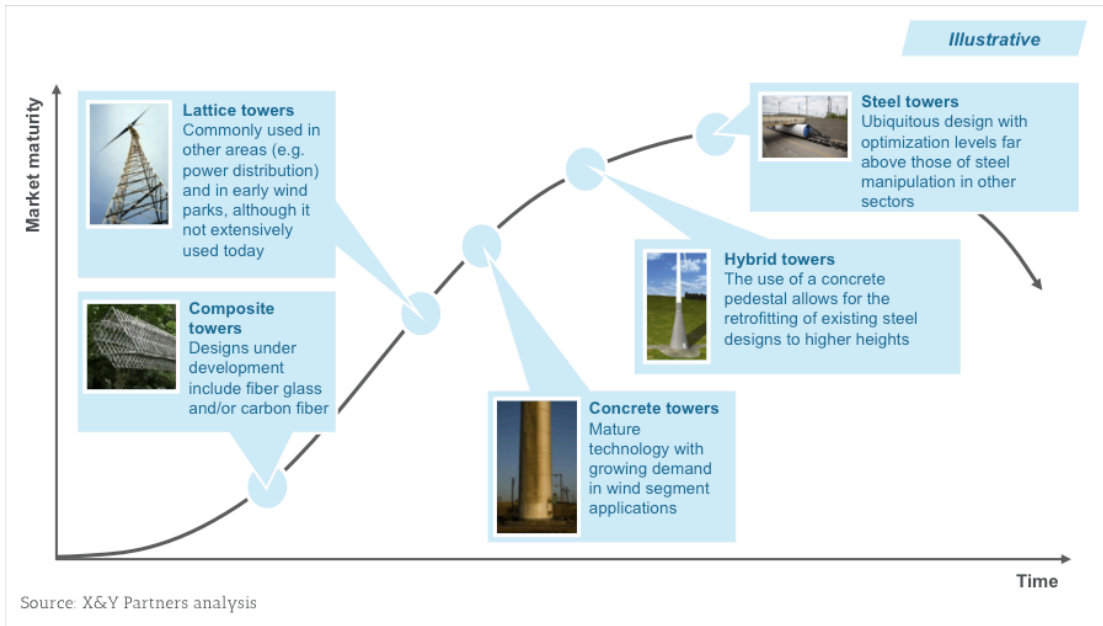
Illustrative

Market maturity

Lattice towers
Commonly used in other areas (e.g. power distribution) and in early wind parks, although it not extensively used today

Steel towers
Ubiquitous design with optimization levels far above those of steel manipulation in other sectors

Hybrid towers
The use of a concrete pedestal allows for the retrofitting of existing steel designs to higher heights

Composite towers
Designs under development include fiber glass and/or carbon fiber

Concrete towers
Mature technology with growing demand in wind segment applications

Time

Source: X&Y Partners analysis